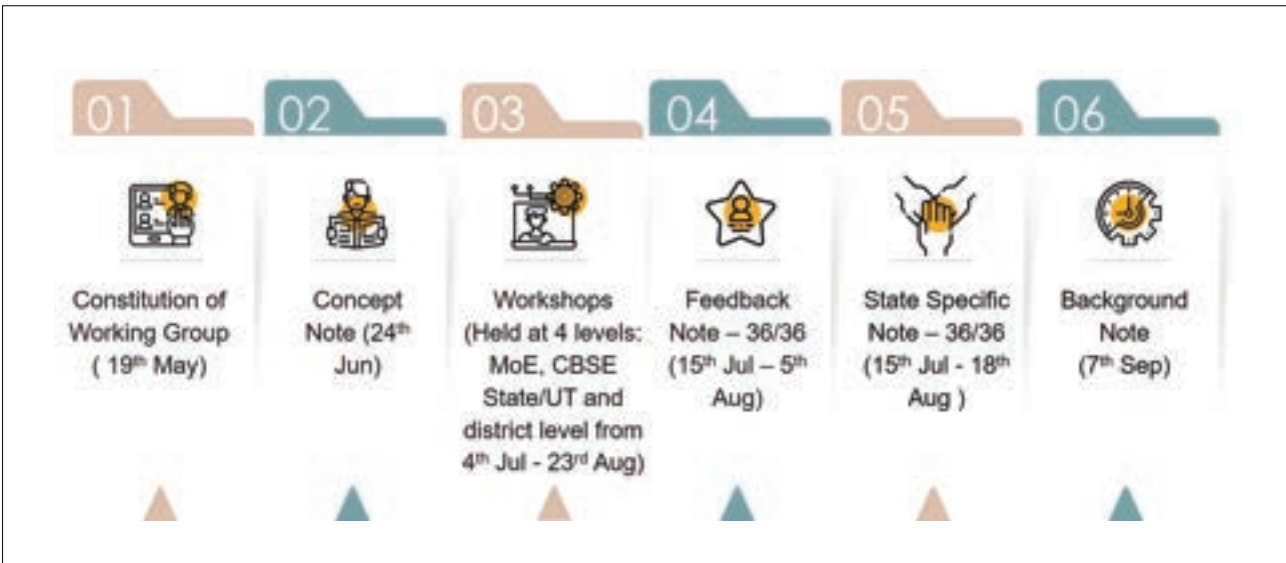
01

Constitution of Working Group ( $19^{th}$ May)

02

Concept Note ($24^{th}$ Jun)

03

Workshops (Held at 4 levels: MoE, CBSE State/UT and district level from $4^{th}$ Jul - $23^{rd}$ Aug)

04

Feedback Note – 36/36 ($15^{th}$ Jul – $5^{th}$ Aug)

05

State Specific Note – 36/36 ($15^{th}$ Jul - $18^{th}$ Aug )

06

Background Note ($7^{th}$ Sep)